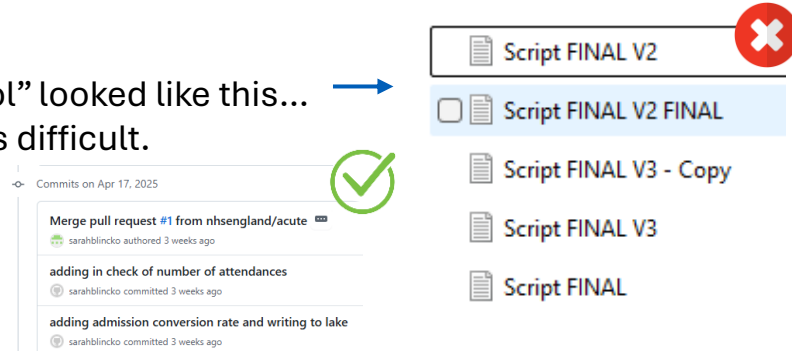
ol” looked like this...
s difficult.

Commits on Apr 17, 2025

Merge pull request #1 from nhsengland/acute
sarahblincko authored 3 weeks ago

adding in check of number of attendances
sarahblincko committed 3 weeks ago

adding admission conversion rate and writing to lake
sarahblincko committed 3 weeks ago

Script FINAL V2
Script FINAL V2 FINAL
Script FINAL V3 - Copy
Script FINAL V3
Script FINAL